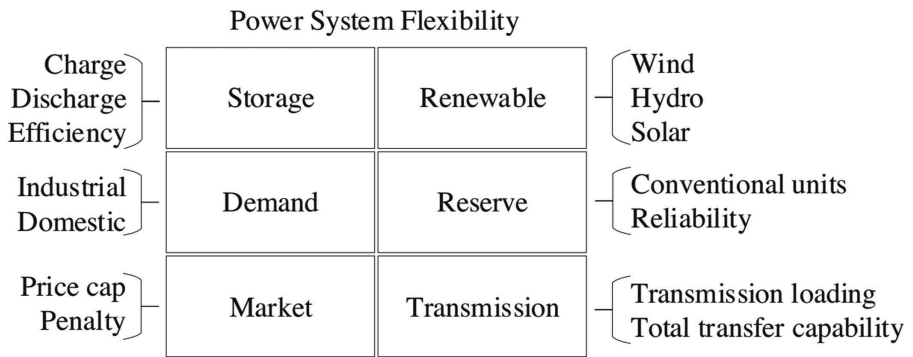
Power System Flexibility

Charge
Discharge
Efficiency

| Storage | Renewable |
|---|---|
| Demand | Reserve |
| Market | Transmission |

Wind
Hydro
Solar

Industrial
Domestic

Conventional units
Reliability

Price cap
Penalty

Transmission loading
Total transfer capability